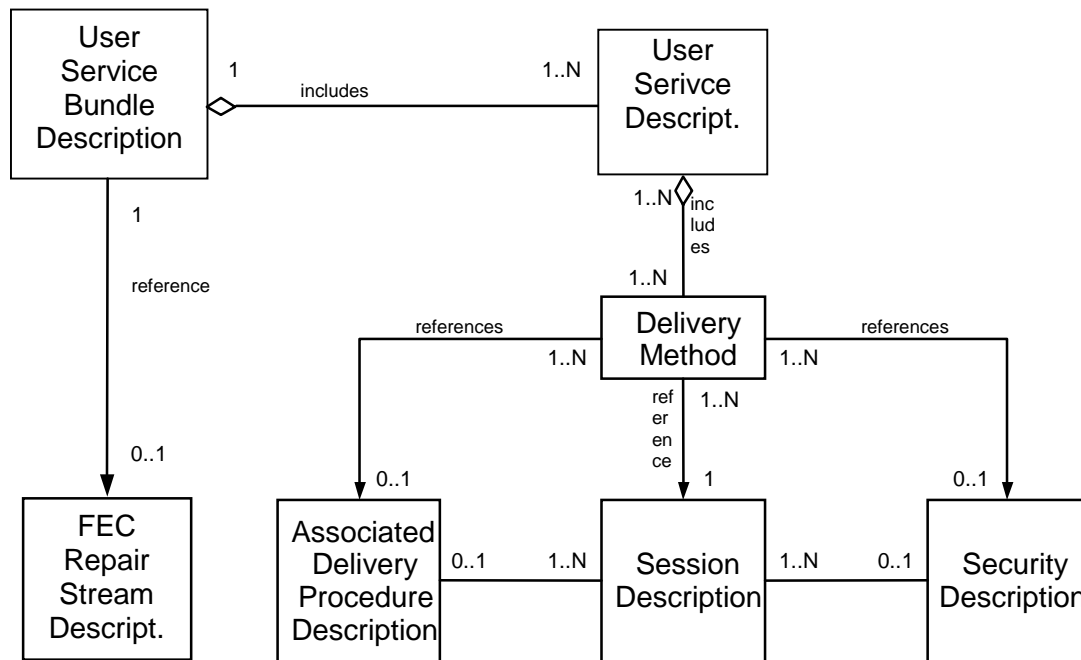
User Service Bundle Description

1

includes

1..N

User Serivce Descript.

1..N

inc lud es

1..N

1

reference

references

Delivery Method

references

1..N

1..N

ref er en ce

1..N

0..1

0..1

1

0..1

FEC Repair Stream Descript.

Associated Delivery Procedure Description

0..1

1..N

Session Description

1..N

0..1

Security Descriptio